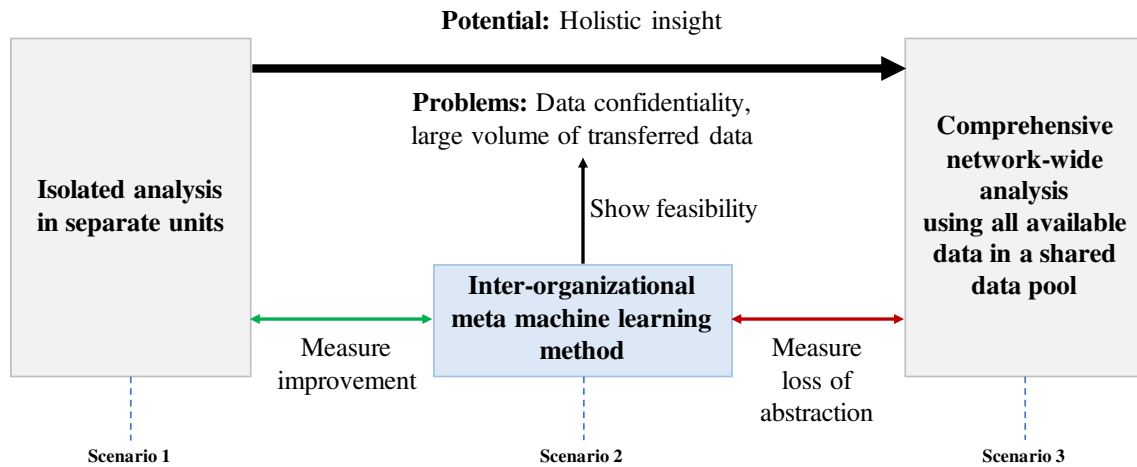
**Potential:** Holistic insight

**Problems:** Data confidentiality, large volume of transferred data

**Isolated analysis in separate units**

**Comprehensive network-wide analysis using all available data in a shared data pool**

Show feasibility

**Inter-organizational meta machine learning method**

Measure improvement

Measure loss of abstraction

Scenario 1

Scenario 2

Scenario 3